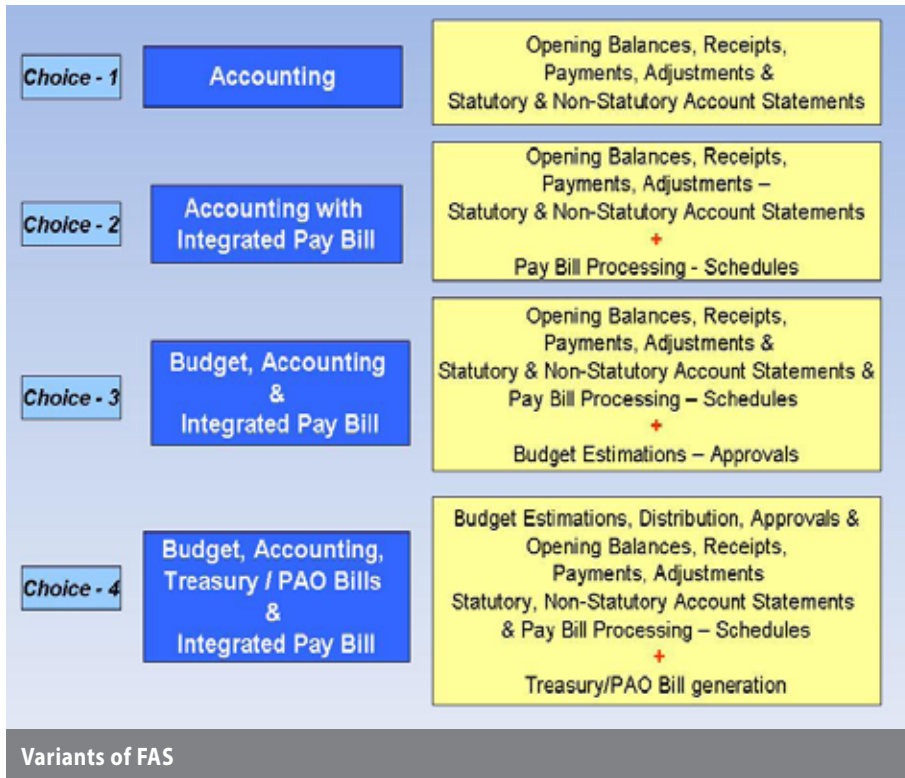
Choice - 1

Accounting

Opening Balances, Receipts, Payments, Adjustments & Statutory & Non-Statutory Account Statements

Choice - 2

Accounting with Integrated Pay Bill

Opening Balances, Receipts, Payments, Adjustments – Statutory & Non-Statutory Account Statements + Pay Bill Processing - Schedules

Choice - 3

Budget, Accounting & Integrated Pay Bill

Opening Balances, Receipts, Payments, Adjustments & Statutory & Non-Statutory Account Statements & Pay Bill Processing – Schedules + Budget Estimations – Approvals

Choice - 4

Budget, Accounting, Treasury / PAO Bills & Integrated Pay Bill

Budget Estimations, Distribution, Approvals & Opening Balances, Receipts, Payments, Adjustments Statutory, Non-Statutory Account Statements & Pay Bill Processing – Schedules + Treasury/PAO Bill generation

Variants of FAS